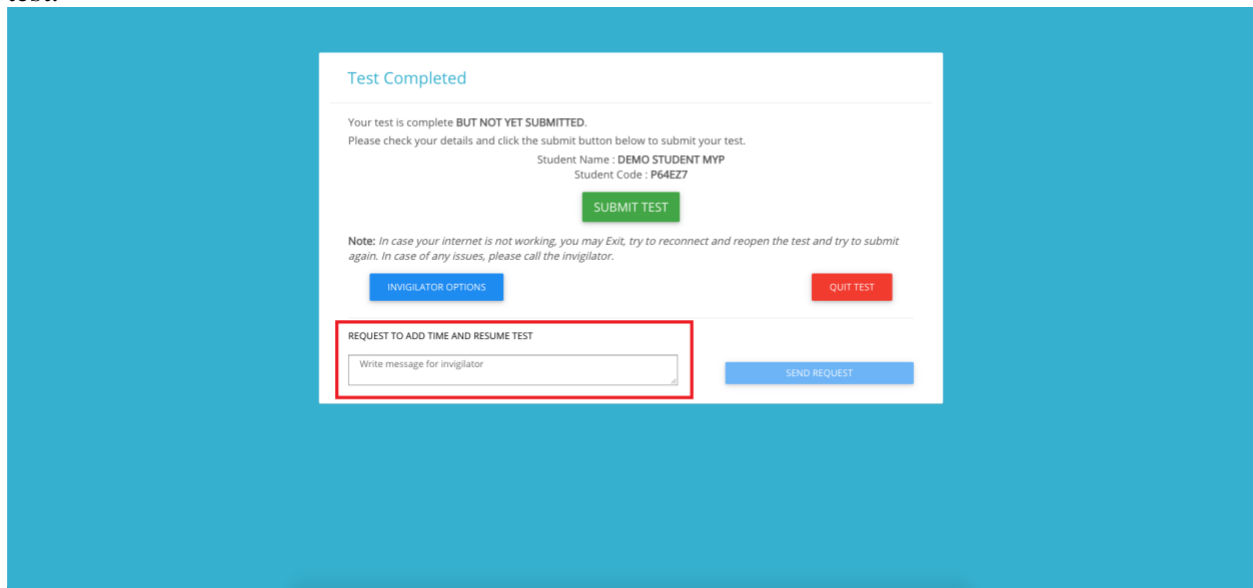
test.

Test Completed

Your test is complete BUT NOT YET SUBMITTED.
Please check your details and click the submit button below to submit your test.

Student Name : DEMO STUDENT MYP
Student Code : P64EZ7

SUBMIT TEST

Note: In case your internet is not working, you may Exit, try to reconnect and reopen the test and try to submit again. In case of any issues, please call the invigilator.

INVIGILATOR OPTIONS

QUIT TEST

REQUEST TO ADD TIME AND RESUME TEST

Write message for invigilator

SEND REQUEST